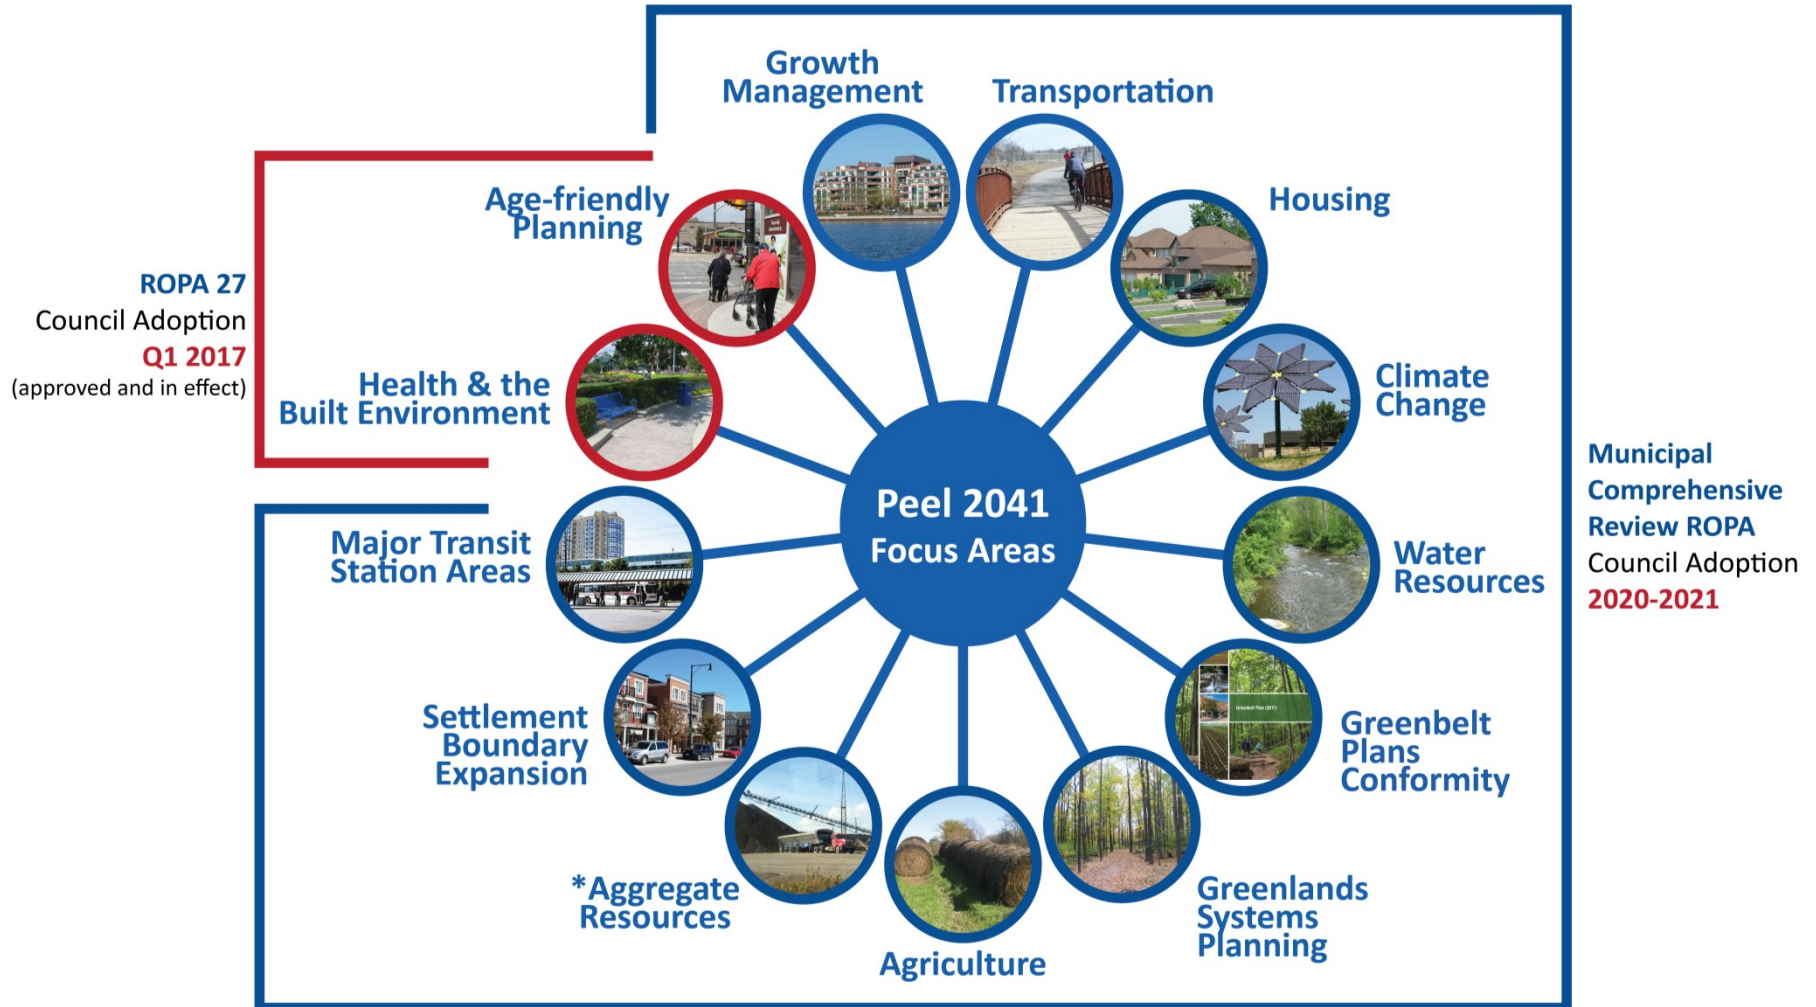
Growth Management

Transportation

Age-friendly Planning

Housing

ROPA 27
Council Adoption
Q1 2017
(approved and in effect)

Health & the Built Environment

Climate Change

Peel 2041
Focus Areas

Municipal Comprehensive Review ROPA
Council Adoption
2020-2021

Major Transit Station Areas

Water Resources

Settlement Boundary Expansion

Greenbelt Plans Conformity

*Aggregate Resources

Agriculture

Greenlands Systems Planning